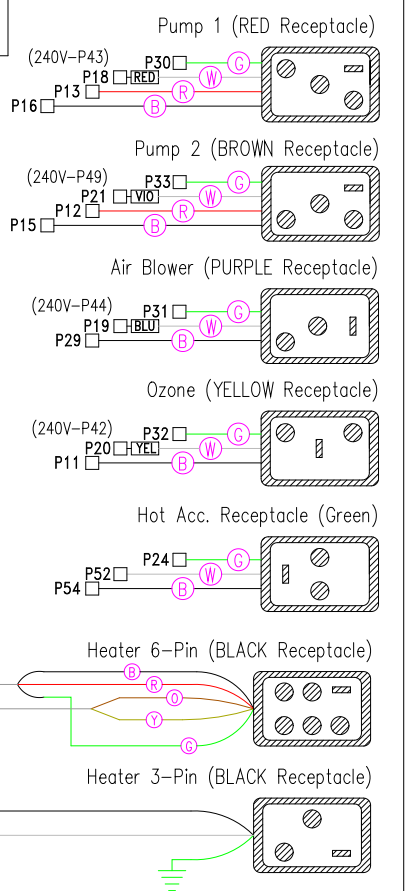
Pump 1 (RED Receptacle)

(240V–P43)
P30
P18 RED
P13
P16
G
W
R
B

Pump 2 (BROWN Receptacle)

(240V–P49)
P33
P21 VIO
P12
P15
G
W
R
B

Air Blower (PURPLE Receptacle)

(240V–P44)
P31
P19 BLU
P29
G
W
B

Ozone (YELLOW Receptacle)

(240V–P42)
P32
P20 YEL
P11
G
W
B

Hot Acc. Receptacle (Green)

P24
P52
P54
G
W
B

Heater 6-Pin (BLACK Receptacle)

B
R
O
Y
G

Heater 3-Pin (BLACK Receptacle)